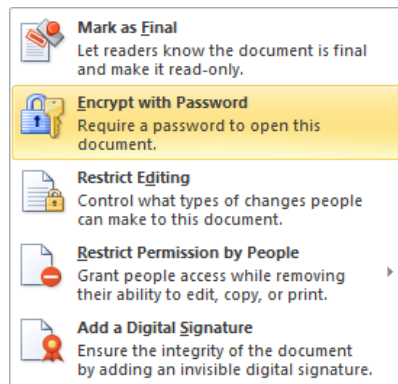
Mark as Final
Let readers know the document is final and make it read-only.

Encrypt with Password
Require a password to open this document.

Restrict Editing
Control what types of changes people can make to this document.

Restrict Permission by People
Grant people access while removing their ability to edit, copy, or print.

Add a Digital Signature
Ensure the integrity of the document by adding an invisible digital signature.